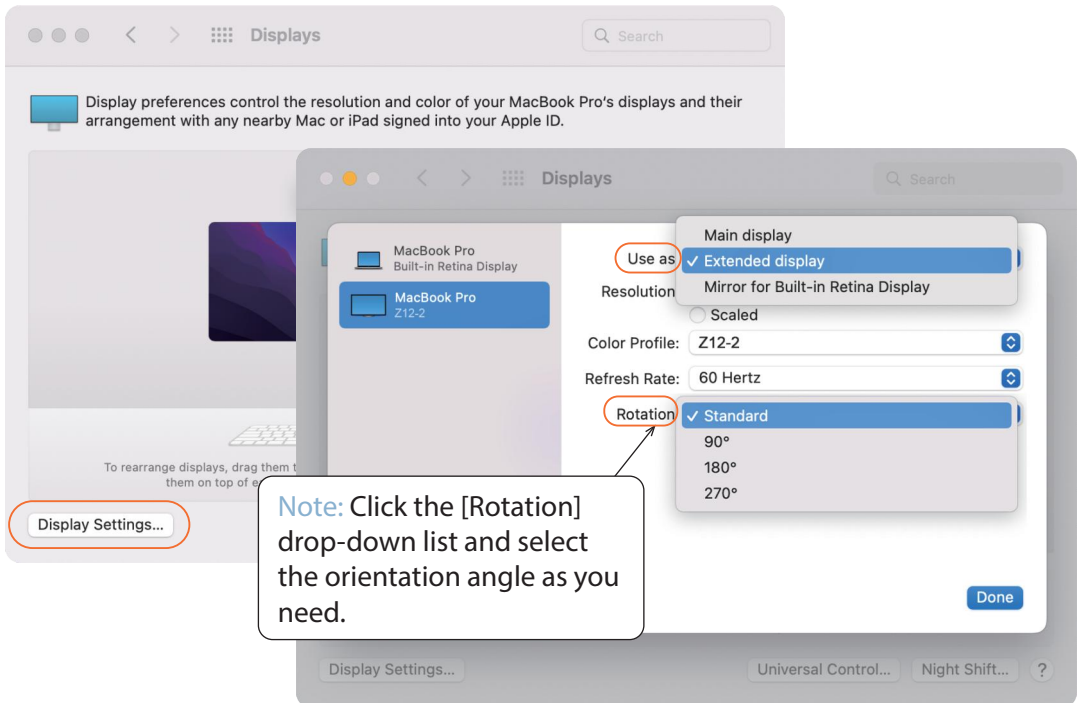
Displays

Search

Display preferences control the resolution and color of your MacBook Pro's displays and their arrangement with any nearby Mac or iPad signed into your Apple ID.

To rearrange displays, drag them t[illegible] them on top of e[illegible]

Display Settings...

Displays

Search

MacBook Pro
Built-in Retina Display

MacBook Pro
Z12-2

Use as

Main display
✓ Extended display
Mirror for Built-in Retina Display

Resolution

Scaled

Color Profile: Z12-2

Refresh Rate: 60 Hertz

Rotation

✓ Standard
90°
180°
270°

Note: Click the [Rotation] drop-down list and select the orientation angle as you need.

Done

Display Settings...

Universal Control...

Night Shift...

?